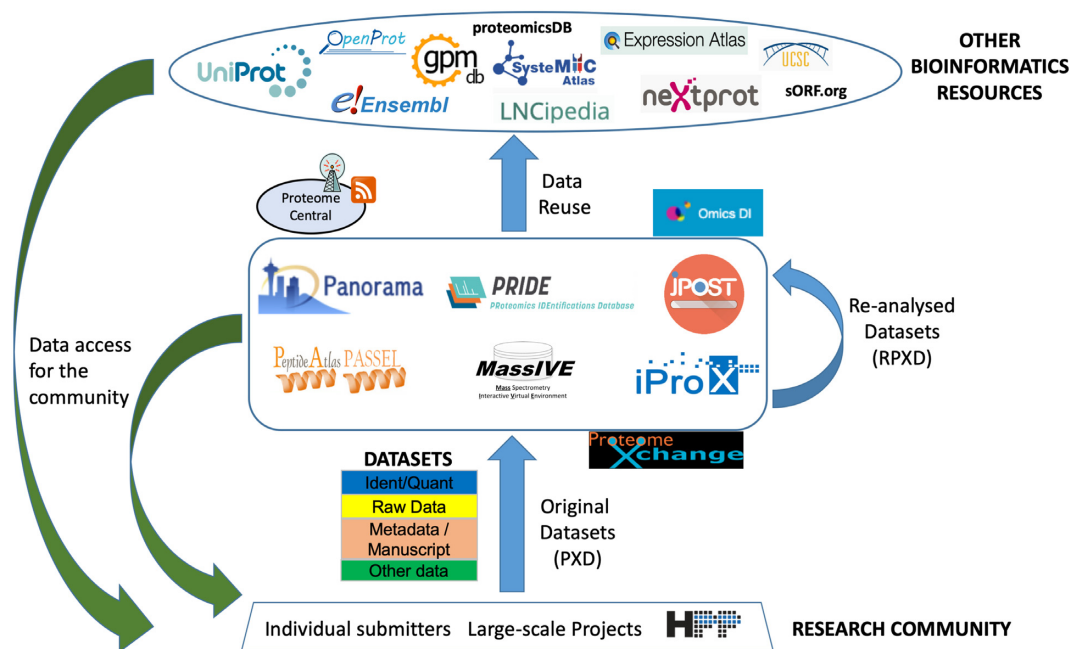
UniProt
OpenProt
gpm db
proteomicsDB
SysteMHC Atlas
Expression Atlas
UCSC
e!Ensembl
LNCipedia
neXtprot
sORF.org

OTHER BIOINFORMATICS RESOURCES

Proteome Central

Data Reuse

Omics DI

Panorama
PRIDE
PRoteomics IDEntifications Database
JPOST
PeptideAtlas PASSEL
MassIVE
Mass Spectrometry Interactive Virtual Environment
iProX

Re-analysed Datasets (RPXD)

Data access for the community

ProteomeXchange

DATASETS
Ident/Quant
Raw Data
Metadata / Manuscript
Other data

Original Datasets (PXD)

Individual submitters Large-scale Projects HPP

RESEARCH COMMUNITY